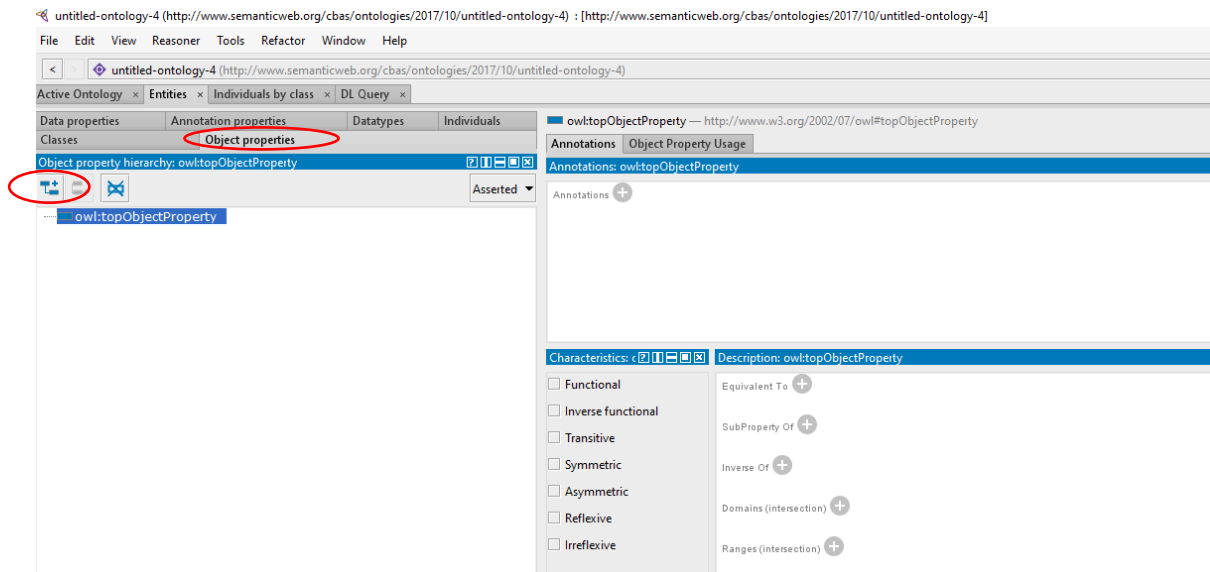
untitled-ontology-4 (http://www.semanticweb.org/cbas/ontologies/2017/10/untitled-ontology-4) : [http://www.semanticweb.org/cbas/ontologies/2017/10/untitled-ontology-4]

File Edit View Reasoner Tools Refactor Window Help

< > untitled-ontology-4 (http://www.semanticweb.org/cbas/ontologies/2017/10/untitled-ontology-4)

Active Ontology × Entities × Individuals by class × DL Query ×

Data properties Annotation properties Datatypes Individuals
Classes Object properties

Object property hierarchy: owl:topObjectProperty

Asserted

owl:topObjectProperty

owl:topObjectProperty — http://www.w3.org/2002/07/owl#topObjectProperty

Annotations Object Property Usage

Annotations: owl:topObjectProperty

Annotations

Characteristics: c

Functional
Inverse functional
Transitive
Symmetric
Asymmetric
Reflexive
Irreflexive

Description: owl:topObjectProperty

Equivalent To
SubProperty Of
Inverse Of
Domains (intersection)
Ranges (intersection)